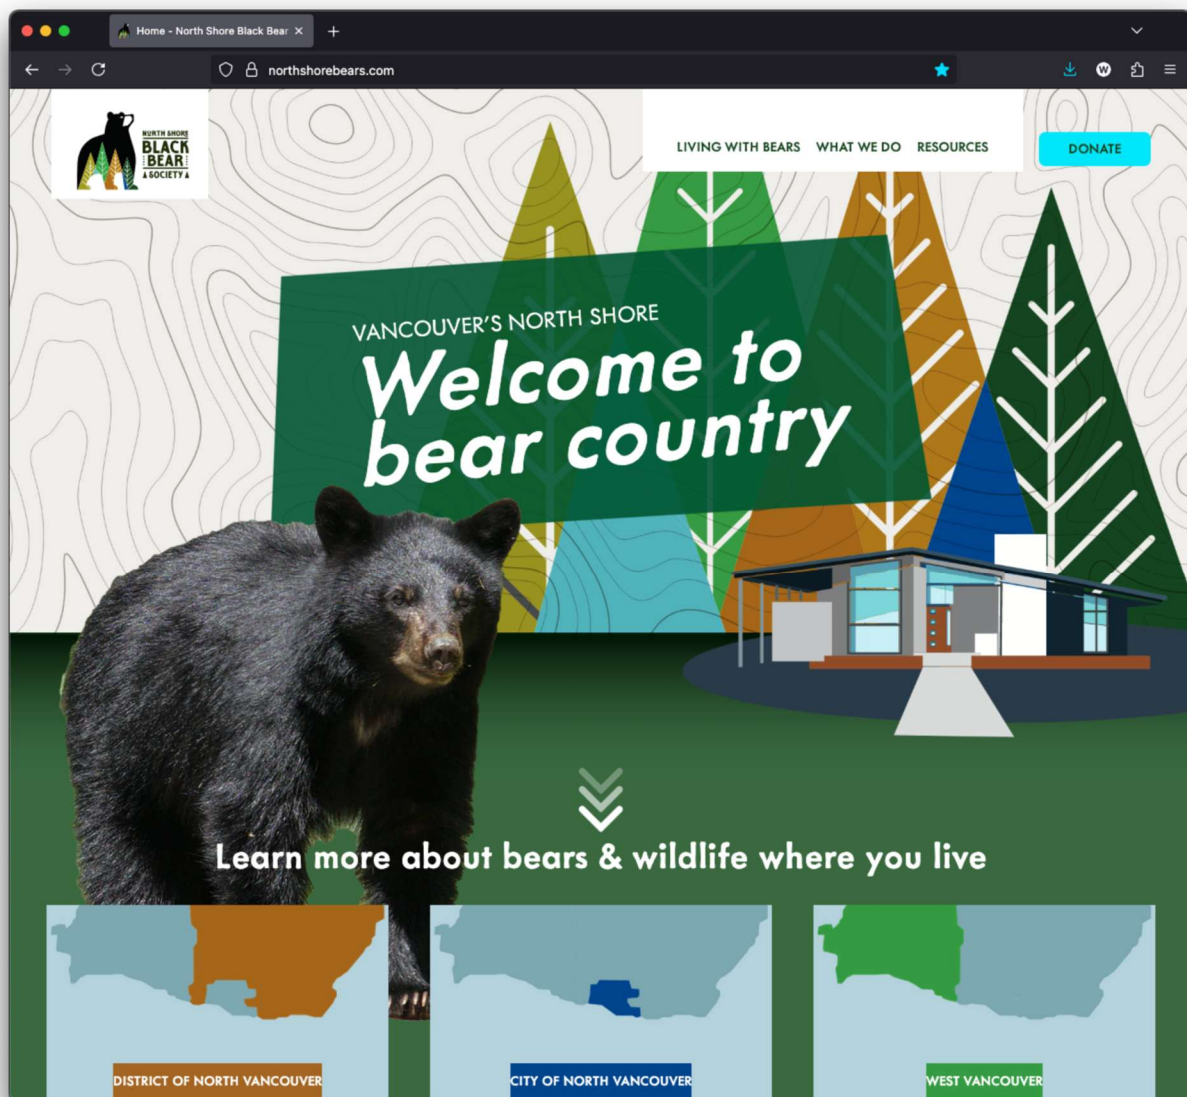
Home - North Shore Black Bear ×

northshorebears.com

NORTH SHORE BLACK BEAR SOCIETY

LIVING WITH BEARS WHAT WE DO RESOURCES

DONATE

VANCOUVER'S NORTH SHORE

Welcome to bear country

Learn more about bears & wildlife where you live

DISTRICT OF NORTH VANCOUVER

CITY OF NORTH VANCOUVER

WEST VANCOUVER